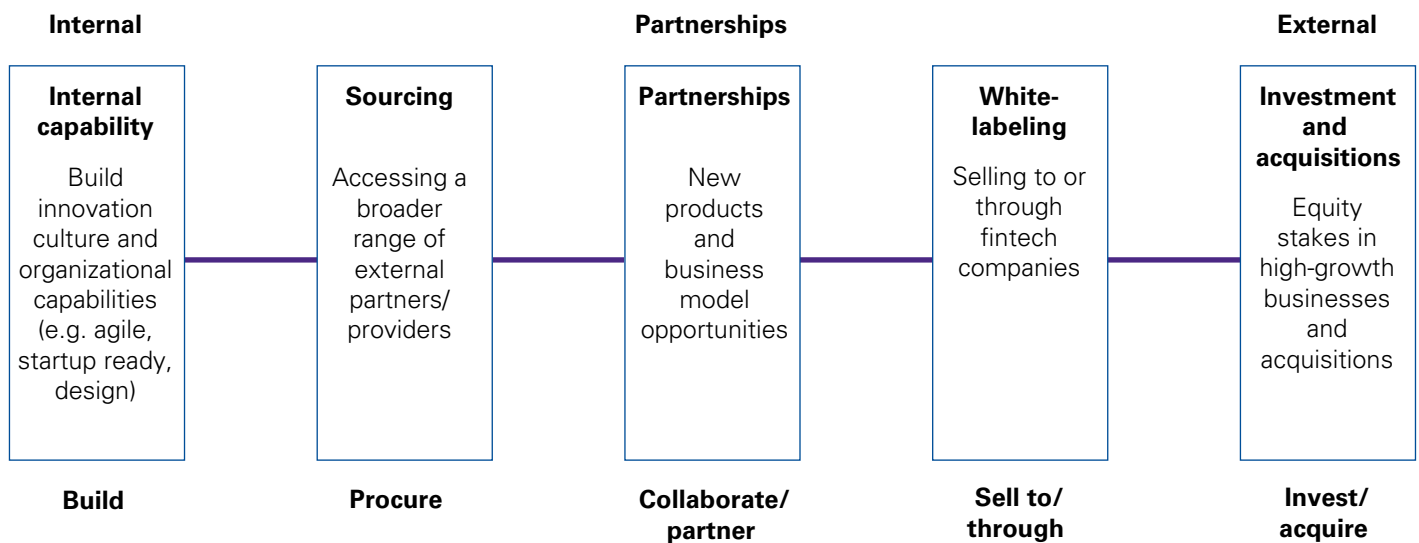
Internal

Partnerships

External

Internal capability

Build innovation culture and organizational capabilities (e.g. agile, startup ready, design)

Sourcing

Accessing a broader range of external partners/ providers

Partnerships

New products and business model opportunities

White-labeling

Selling to or through fintech companies

Investment and acquisitions

Equity stakes in high-growth businesses and acquisitions

Build

Procure

Collaborate/ partner

Sell to/ through

Invest/ acquire